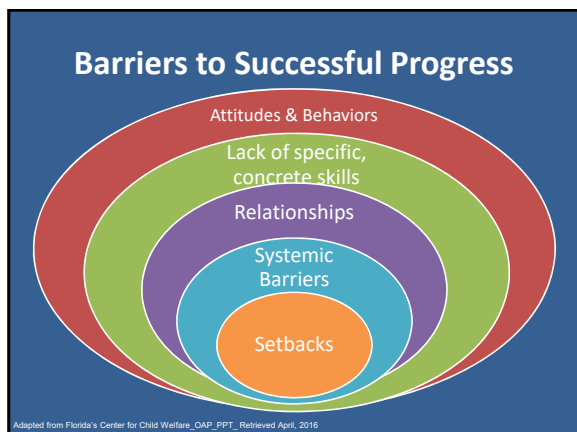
Barriers to Successful Progress

Attitudes & Behaviors

Lack of specific, concrete skills

Relationships

Systemic Barriers

Setbacks

Adapted from Florida's Center for Child Welfare_OAP_PPT_ Retrieved April, 2016